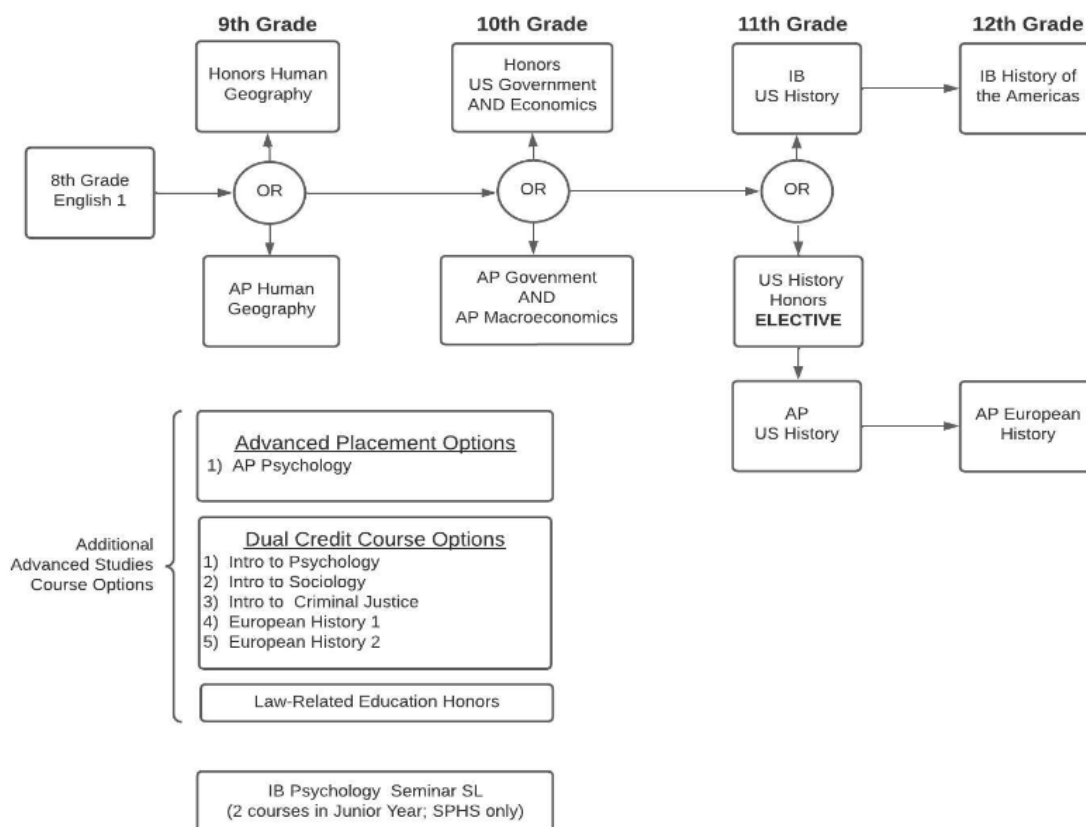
9th Grade

10th Grade

11th Grade

12th Grade

Honors Human Geography

Honors US Government AND Economics

IB US History

IB History of the Americas

8th Grade English 1

OR

OR

OR

AP Human Geography

AP Govenment AND AP Macroeconomics

US History Honors **ELECTIVE**

AP US History

AP European History

Additional Advanced Studies Course Options

Advanced Placement Options
1) AP Psychology

Dual Credit Course Options
1) Intro to Psychology
2) Intro to Sociology
3) Intro to Criminal Justice
4) European History 1
5) European History 2

Law-Related Education Honors

IB Psychology Seminar SL
(2 courses in Junior Year; SPHS only)